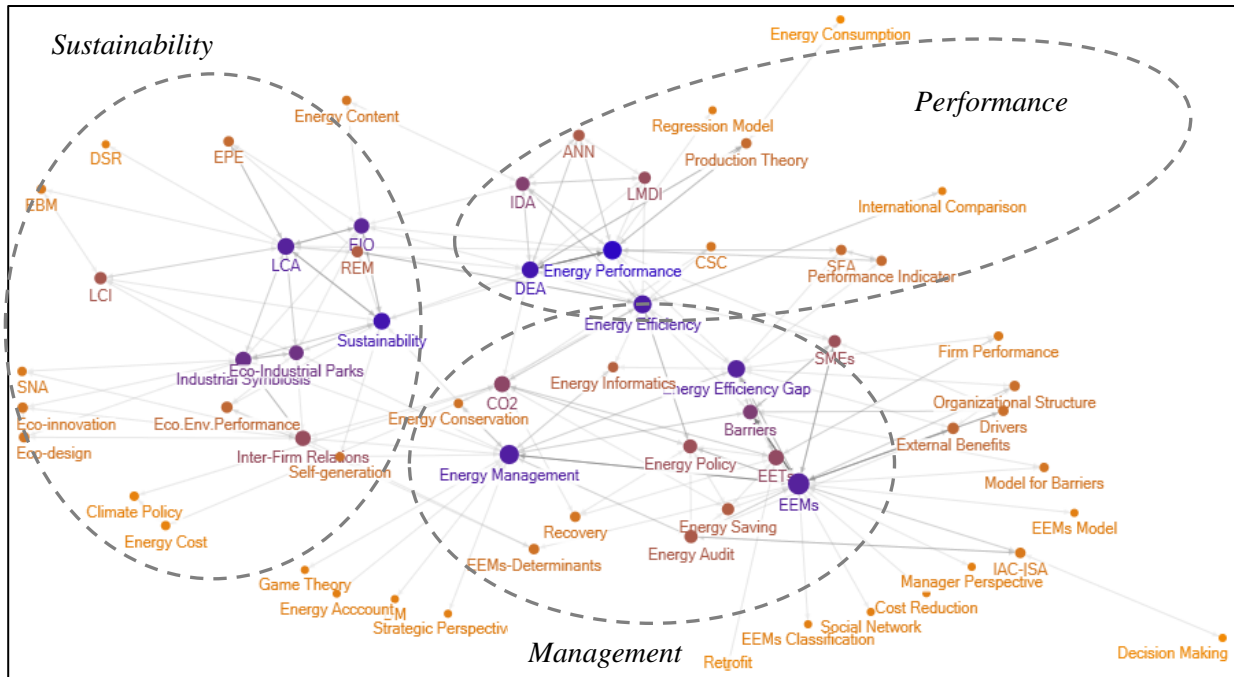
Sustainability

Performance

Management

Energy Consumption
Energy Content
DSR
EPE
ZBM
LCA
EIO
REM
LCI
Sustainability
Eco-Industrial Parks
Industrial Symbiosis
SNA
Eco-innovation
Eco-design
Eco.Env.Performance
Inter-Firm Relations
Self-generation
Climate Policy
Energy Cost
Game Theory
Energy Acccount
M
Strategic Perspectiv
ANN
Regression Model
Production Theory
IDA
LMDI
International Comparison
Energy Performance
DEA
CSC
SFA
Performance Indicator
Energy Efficiency
SMEs
Firm Performance
Energy Informatics
Energy Efficiency Gap
CO2
Energy Conservation
Organizational Structure
Drivers
Barriers
External Benefits
Energy Management
Energy Policy
EETs
EEMs
Model for Barriers
Recovery
Energy Saving
EEMs Model
EEMs-Determinants
Energy Audit
IAC-ISA
Manager Perspective
Cost Reduction
Social Network
EEMs Classification
Retrofit
Decision Making